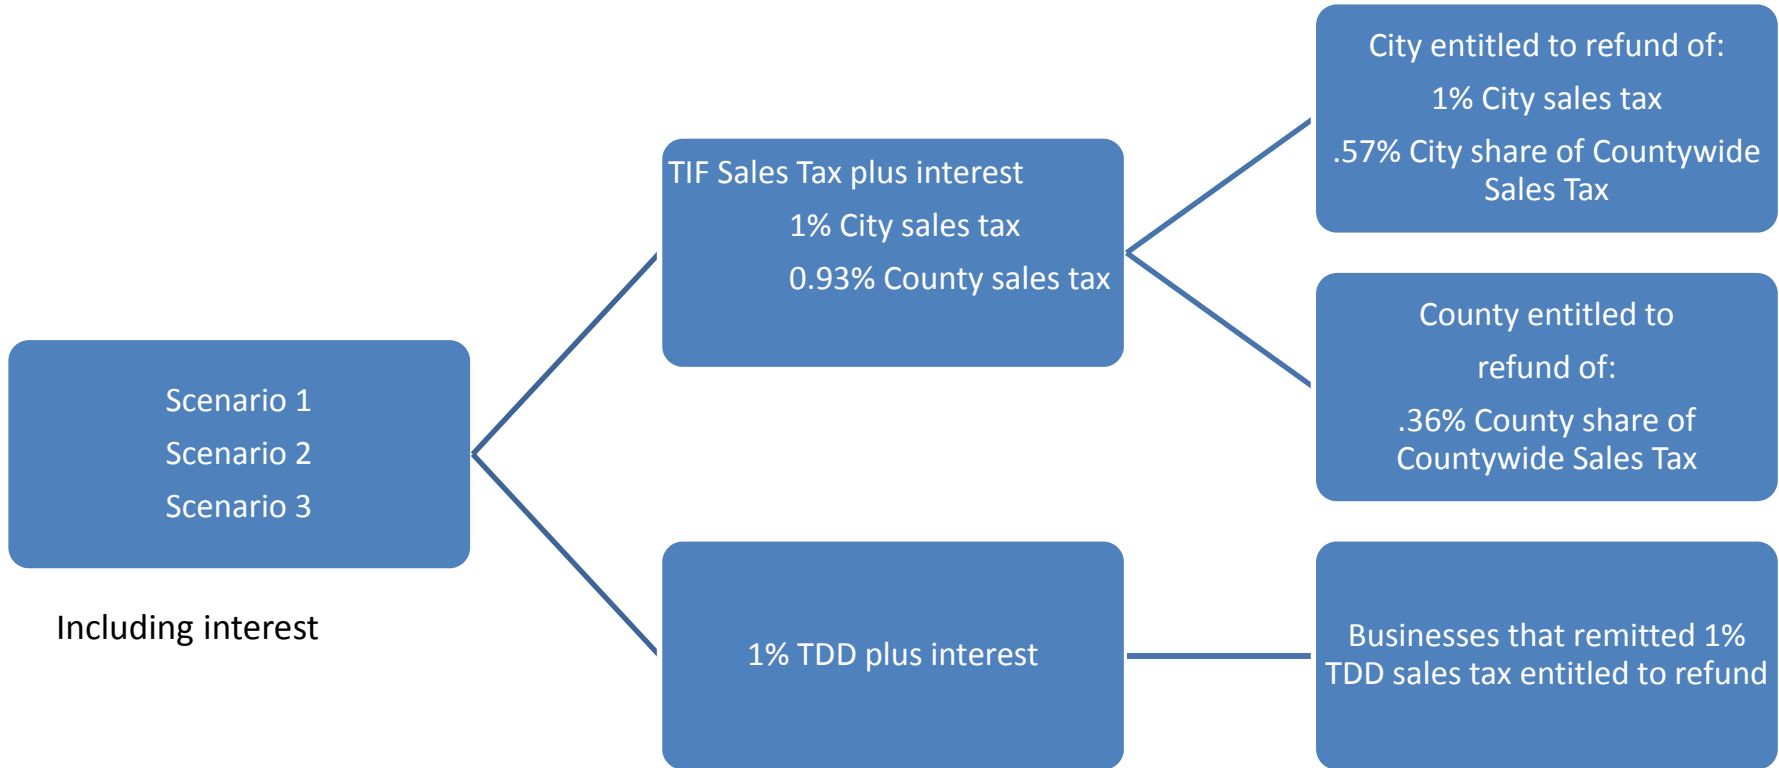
Scenario 1
Scenario 2
Scenario 3

Including interest

TIF Sales Tax plus interest
1% City sales tax
0.93% County sales tax

1% TDD plus interest

City entitled to refund of:
1% City sales tax
.57% City share of Countywide Sales Tax

County entitled to refund of:
.36% County share of Countywide Sales Tax

Businesses that remitted 1% TDD sales tax entitled to refund